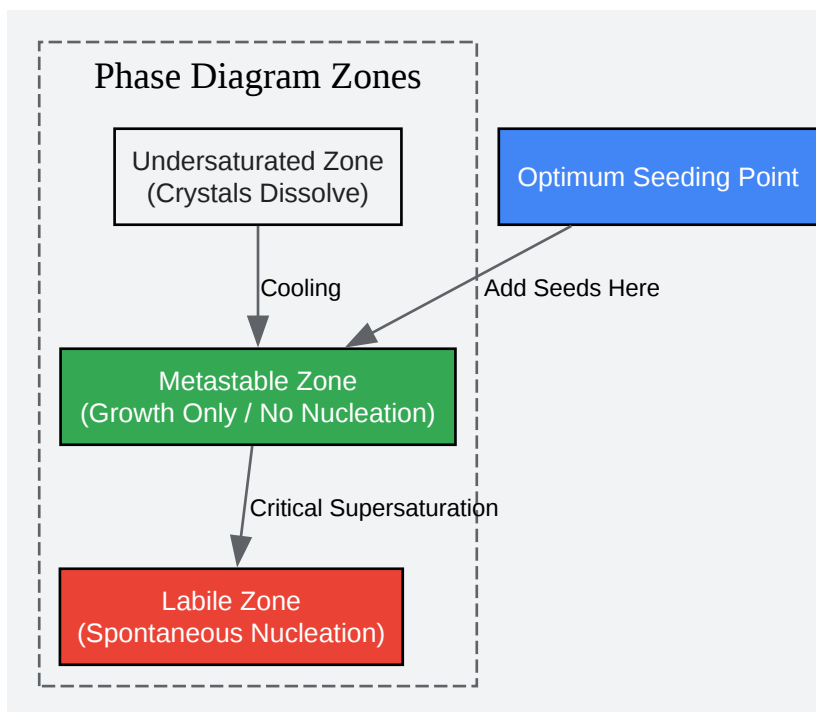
Phase Diagram Zones

Undersaturated Zone
(Crystals Dissolve)

Optimum Seeding Point

Cooling

Add Seeds Here

Metastable Zone
(Growth Only / No Nucleation)

Critical Supersaturation

Labile Zone
(Spontaneous Nucleation)